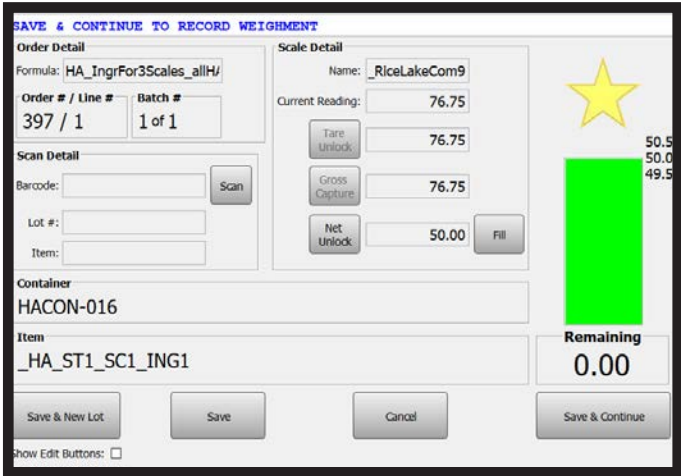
SAVE & CONTINUE TO RECORD WEIGHMENT

Order Detail

Formula: HA_IngrFor3Scales_allH/

Order # / Line #
397 / 1

Batch #
1 of 1

Scale Detail

Name: _RiceLakeCom9

Current Reading: 76.75

Tare Unlock 76.75

Gross Capture 76.75

Net Unlock 50.00 Fill

Scan Detail

Barcode: Scan

Lot #:

Item:

50.5
50.0
49.5

Container
HACON-016

Item
_HA_ST1_SC1_ING1

Remaining
0.00

Save & New Lot

Save

Cancel

Save & Continue

how Edit Buttons: ☐